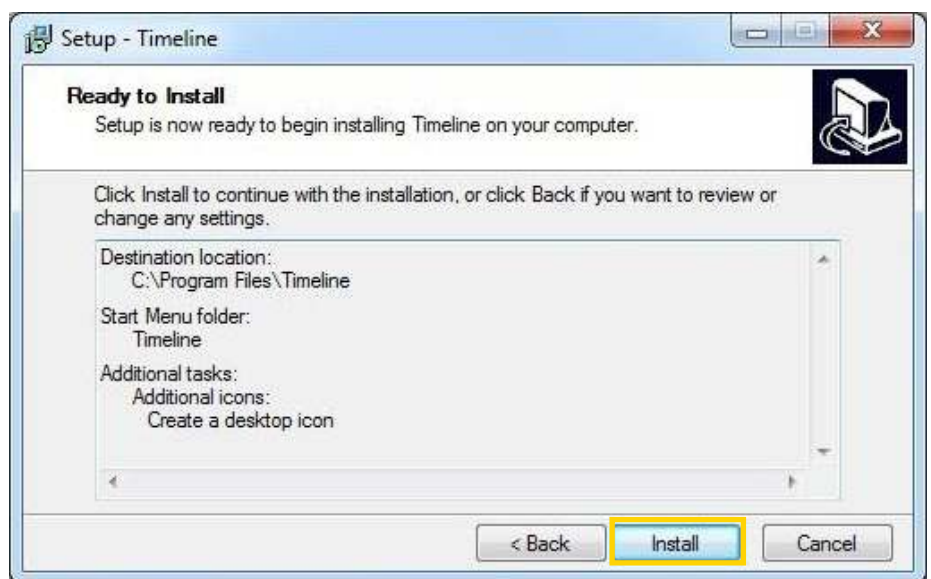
Setup - Timeline

Ready to Install
Setup is now ready to begin installing Timeline on your computer.

Click Install to continue with the installation, or click Back if you want to review or change any settings.

Destination location:
C:\Program Files\Timeline

Start Menu folder:
Timeline

Additional tasks:
Additional icons:
Create a desktop icon

< Back
Install
Cancel